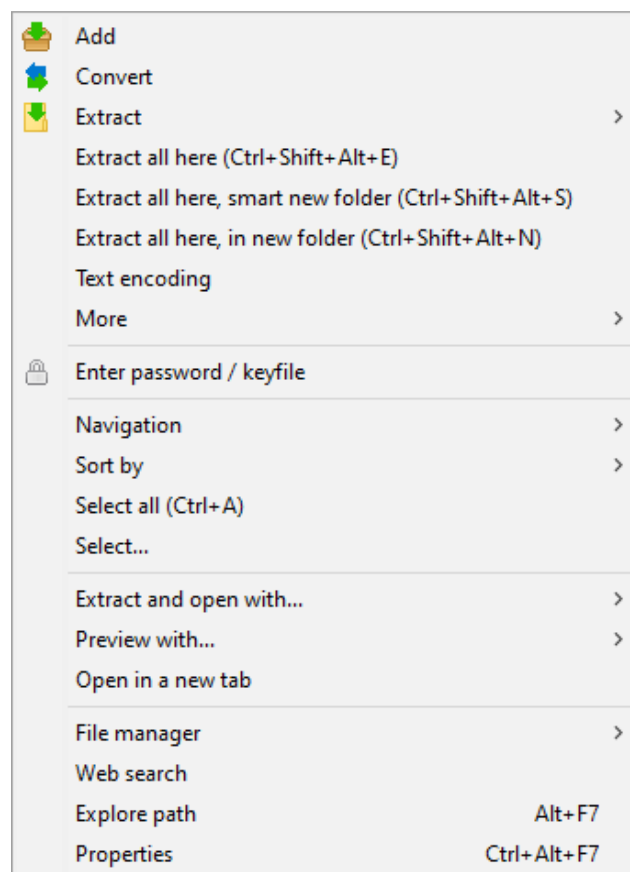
Add
Convert
Extract
Extract all here (Ctrl+Shift+Alt+E)
Extract all here, smart new folder (Ctrl+Shift+Alt+S)
Extract all here, in new folder (Ctrl+Shift+Alt+N)
Text encoding
More

Enter password / keyfile

Navigation
Sort by
Select all (Ctrl+A)
Select...

Extract and open with...
Preview with...
Open in a new tab

File manager
Web search
Explore path Alt+F7
Properties Ctrl+Alt+F7